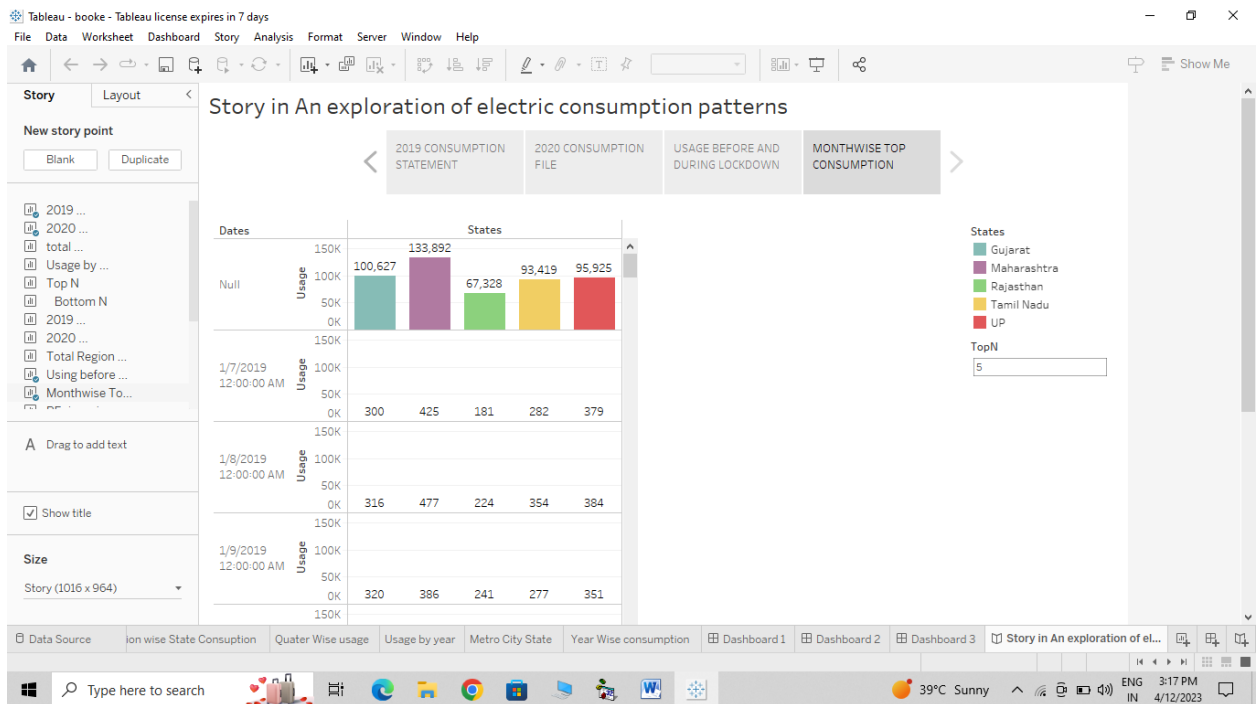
Tableau - booke - Tableau license expires in 7 days

File Data Worksheet Dashboard Story Analysis Format Server Window Help

Show Me

Story Layout

New story point

Blank Duplicate

2019 ...
2020 ...
total ...
Usage by ...
Top N
Bottom N
2019 ...
2020 ...
Total Region ...
Using before ...
Monthwise To...

A Drag to add text

Show title

Size

Story (1016 x 964)

Story in An exploration of electric consumption patterns

2019 CONSUMPTION STATEMENT

2020 CONSUMPTION FILE

USAGE BEFORE AND DURING LOCKDOWN

MONTHWISE TOP CONSUMPTION

| Dates | | States |
|---|---|---|
| Null | Usage 150K 100K 50K 0K | 100,627 133,892 67,328 93,419 95,925 |
| 1/7/2019 12:00:00 AM | Usage 150K 100K 50K 0K | 300 425 181 282 379 |
| 1/8/2019 12:00:00 AM | Usage 150K 100K 50K 0K | 316 477 224 354 384 |
| 1/9/2019 12:00:00 AM | Usage 150K 100K 50K 0K | 320 386 241 277 351 |
| | 150K | |

States
Gujarat
Maharashtra
Rajasthan
Tamil Nadu
UP

TopN
5

Data Source ion wise State Consuption Quater Wise usage Usage by year Metro City State Year Wise consumption Dashboard 1 Dashboard 2 Dashboard 3 Story in An exploration of el...

Type here to search

39°C Sunny ENG IN 3:17 PM 4/12/2023